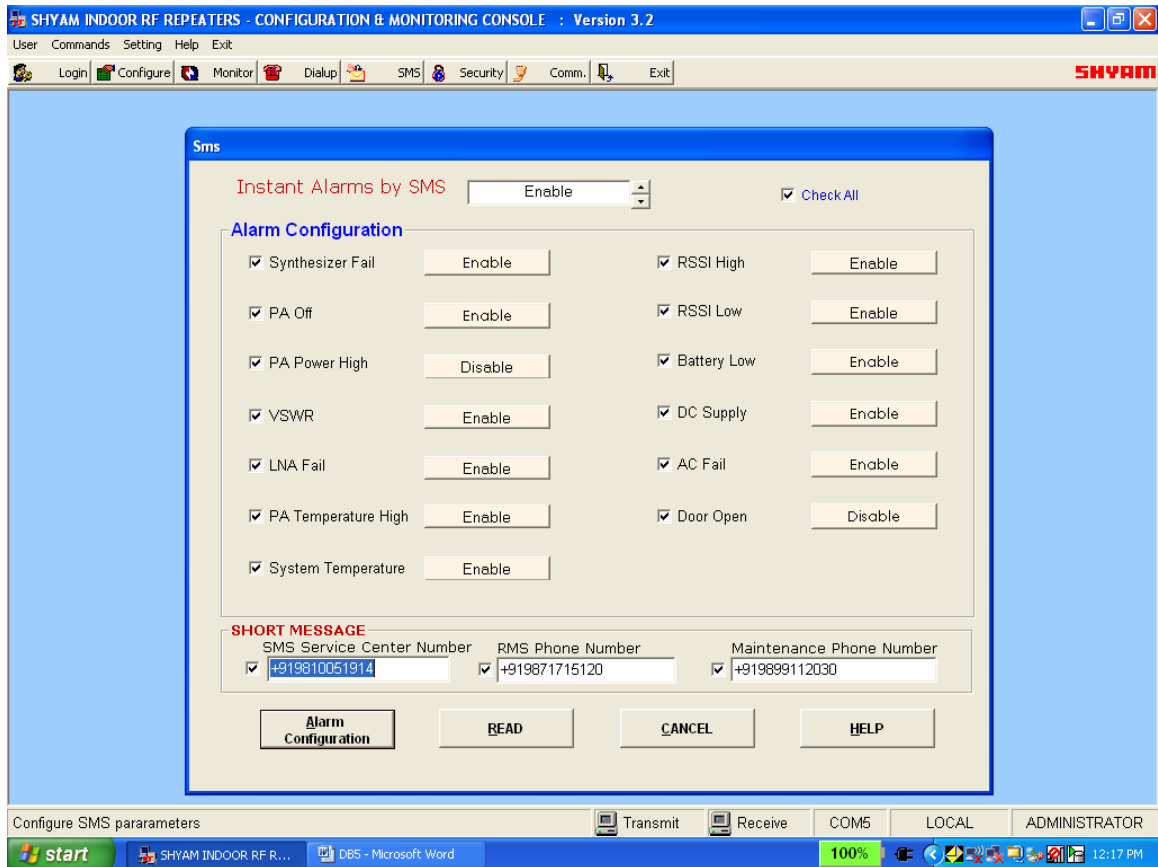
SHYAM INDOOR RF REPEATERS - CONFIGURATION & MONITORING CONSOLE : Version 3.2

User Commands Setting Help Exit

Login Configure Monitor Dialup SMS Security Comm. Exit

SHYAM

Sms

Instant Alarms by SMS Enable

Check All

Alarm Configuration

Synthesizer Fail Enable

PA Off Enable

PA Power High Disable

VSWR Enable

LNA Fail Enable

PA Temperature High Enable

System Temperature Enable

RSSI High Enable

RSSI Low Enable

Battery Low Enable

DC Supply Enable

AC Fail Enable

Door Open Disable

SHORT MESSAGE

SMS Service Center Number +919810051914

RMS Phone Number +919871715120

Maintenance Phone Number +919899112030

Alarm Configuration

READ

CANCEL

HELP

Configure SMS pararameters

Transmit

Receive

COM5

LOCAL

ADMINISTRATOR

start

SHYAM INDOOR RF R...

DB5 - Microsoft Word

100%

12:17 PM